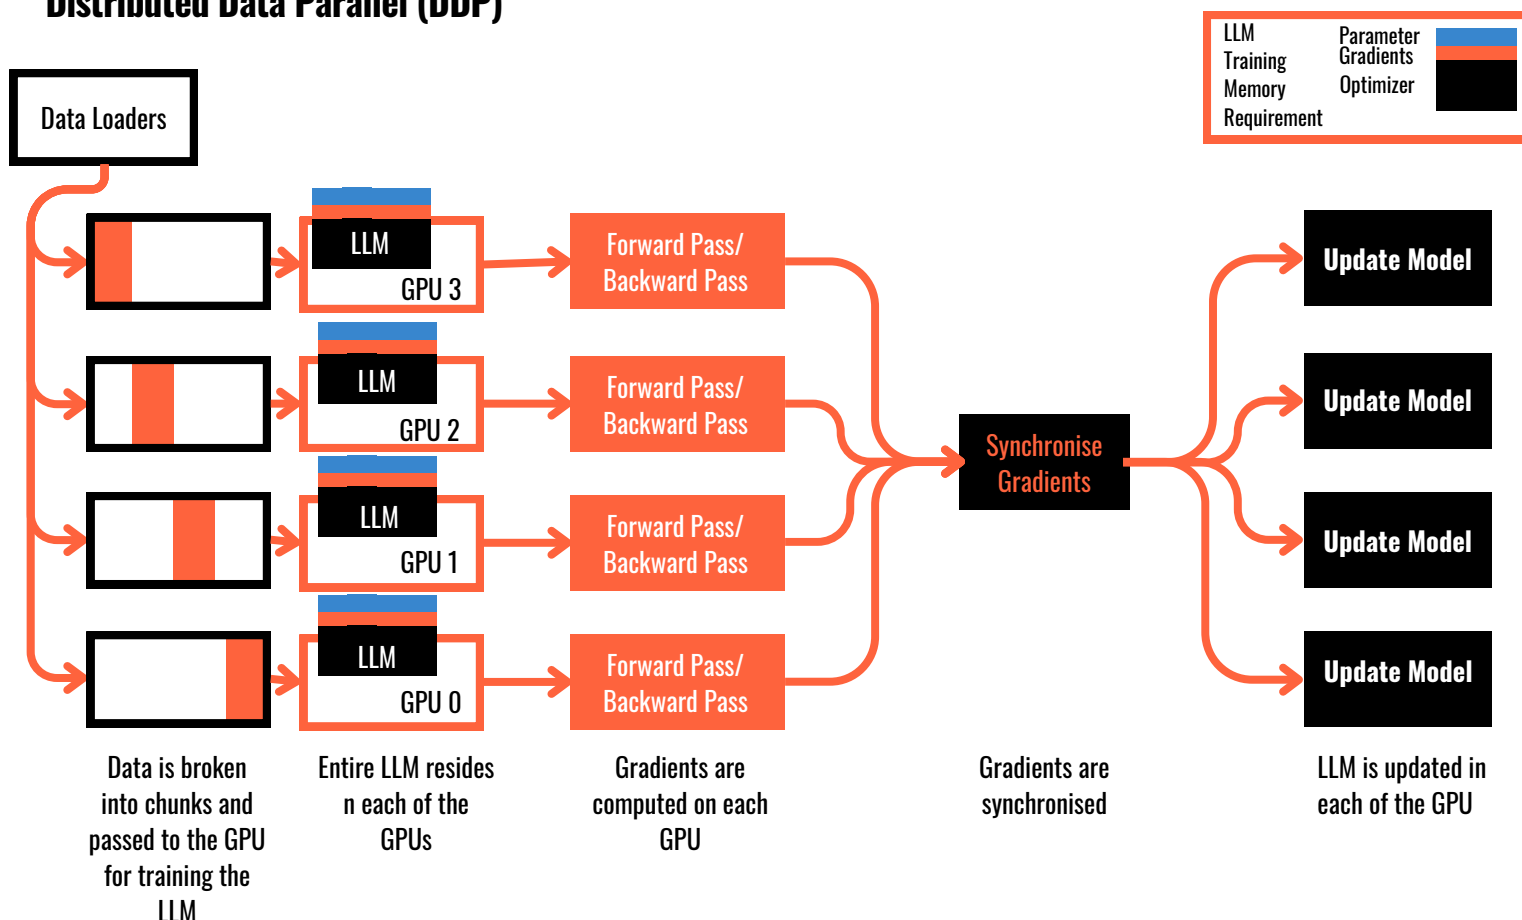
Distributed Data Parallel (DDP)

LLM Training Memory Requirement

Parameter
Gradients
Optimizer

Data Loaders

LLM
GPU 3

LLM
GPU 2

LLM
GPU 1

LLM
GPU 0

Forward Pass/ Backward Pass

Forward Pass/ Backward Pass

Forward Pass/ Backward Pass

Forward Pass/ Backward Pass

Synchronise Gradients

Update Model

Update Model

Update Model

Update Model

Data is broken into chunks and passed to the GPU for training the LLM

Entire LLM resides n each of the GPUs

Gradients are computed on each GPU

Gradients are synchronised

LLM is updated in each of the GPU